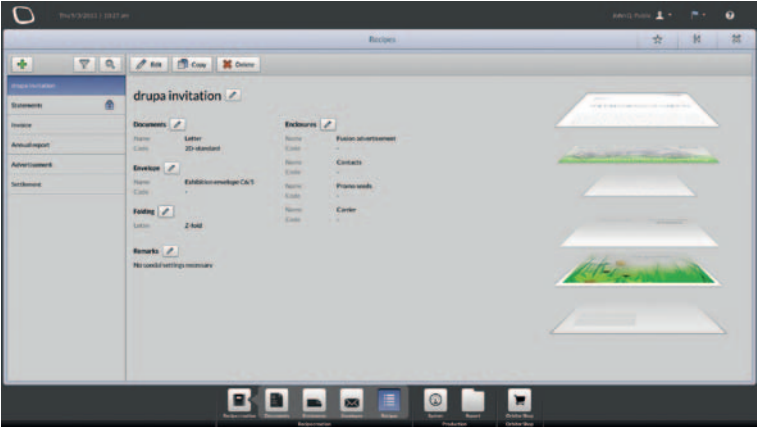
Thu 9/3/2011 | 10:27 am

John Q. Public

Recipes

Edit Copy Delete

drupa invitation

Statements

Invoice

Annual report

Advertisement

Settlement

drupa invitation

Documents

Name Letter

Code 2D-standard

Envelope

Name Exhibition envelope C6/5

Code -

Folding

Letter Z-fold

Remarks

No special settings necessary

Enclosures

Name Fusion advertisement

Code -

Name Contacts

Code -

Name Promo cards

Code -

Name Center

Code -

Recipe creation Documents Enclosures Envelopes Recipes

Recipe creation

System Report

Production

Online Shop

Online Shop